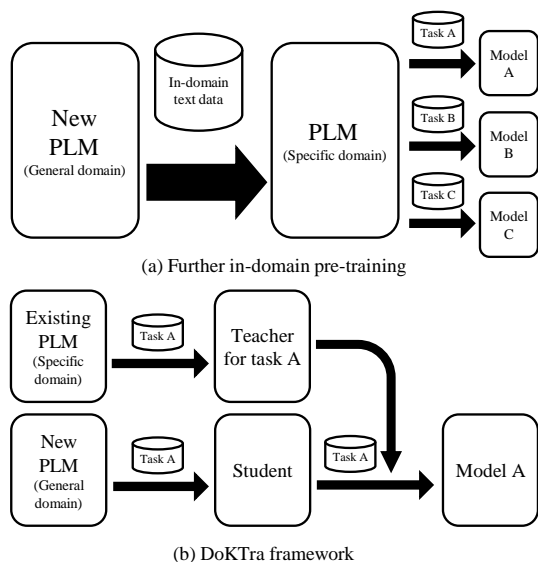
New PLM (General domain)

In-domain text data

PLM (Specific domain)

Task A

Model A

Task B

Model B

Task C

Model C

(a) Further in-domain pre-training

Existing PLM (Specific domain)

Task A

Teacher for task A

New PLM (General domain)

Task A

Student

Task A

Model A

(b) DoKTra framework